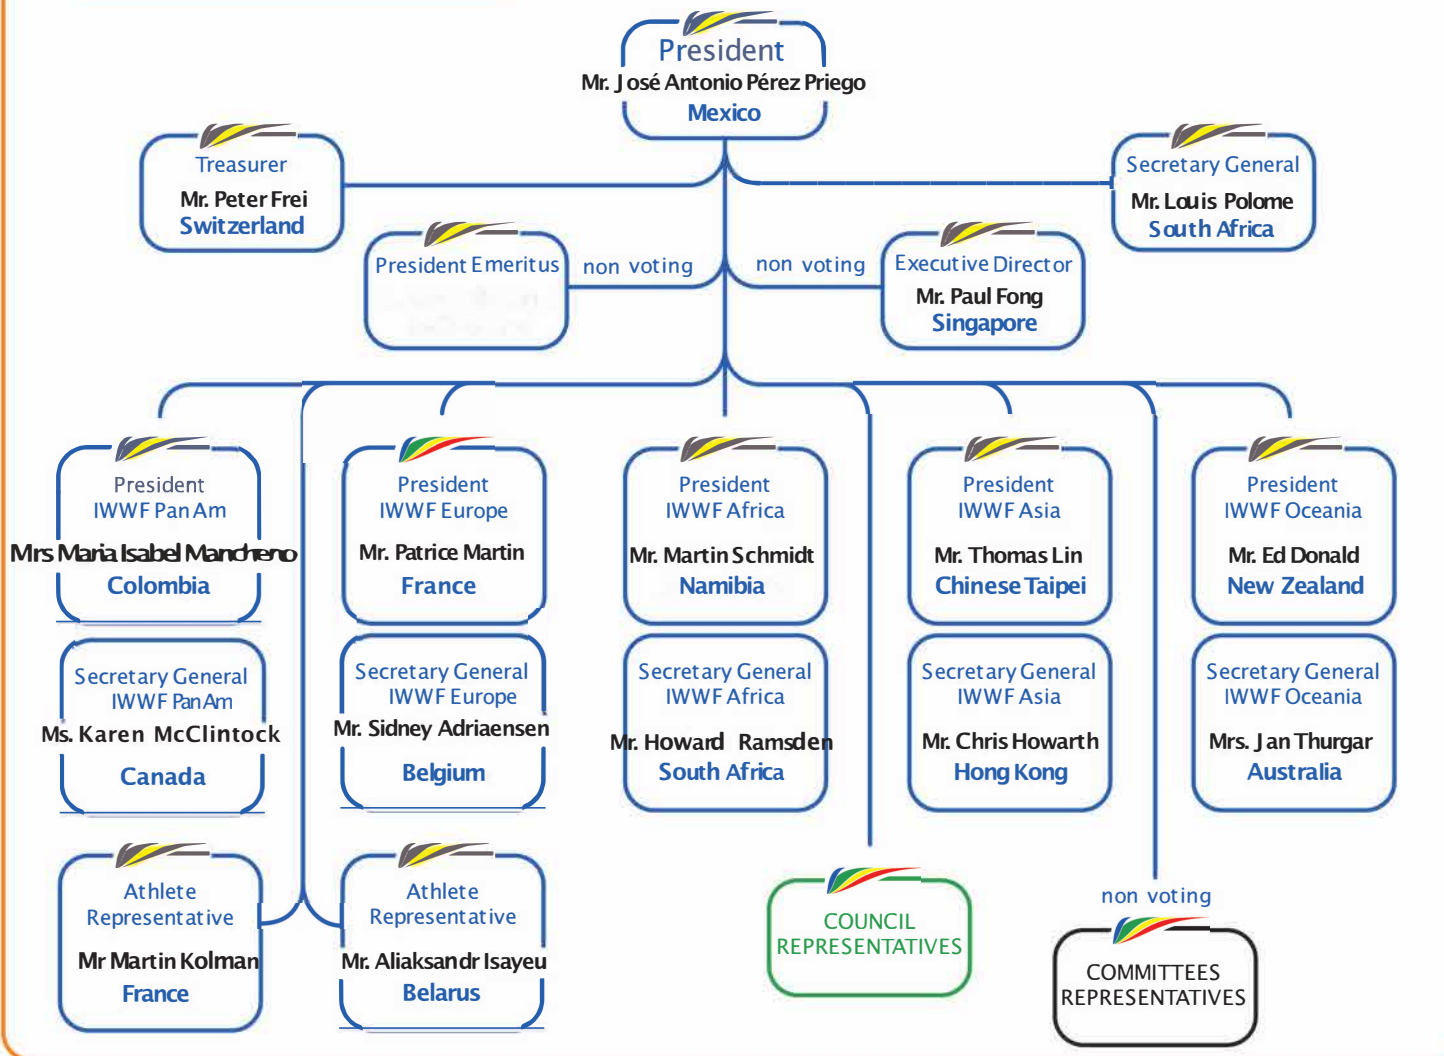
President
Mr. José Antonio Pérez Priego
Mexico

Treasurer
Mr. Peter Frei
Switzerland

Secretary General
Mr. Louis Polome
South Africa

President Emeritus
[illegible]

non voting

non voting

Executive Director
Mr. Paul Fong
Singapore

President
IWWF Pan Am
Mrs Maria Isabel Mancheno
Colombia

President
IWWF Europe
Mr. Patrice Martin
France

President
IWWF Africa
Mr. Martin Schmidt
Namibia

President
IWWF Asia
Mr. Thomas Lin
Chinese Taipei

President
IWWF Oceania
Mr. Ed Donald
New Zealand

Secretary General
IWWF Pan Am
Ms. Karen McClintock
Canada

Secretary General
IWWF Europe
Mr. Sidney Adriaensen
Belgium

Secretary General
IWWF Africa
Mr. Howard Ramsden
South Africa

Secretary General
IWWF Asia
Mr. Chris Howarth
Hong Kong

Secretary General
IWWF Oceania
Mrs. Jan Thurgar
Australia

Athlete Representative
Mr Martin Kolman
France

Athlete Representative
Mr. Aliaksandr Isayeu
Belarus

COUNCIL REPRESENTATIVES

non voting

COMMITTEES REPRESENTATIVES